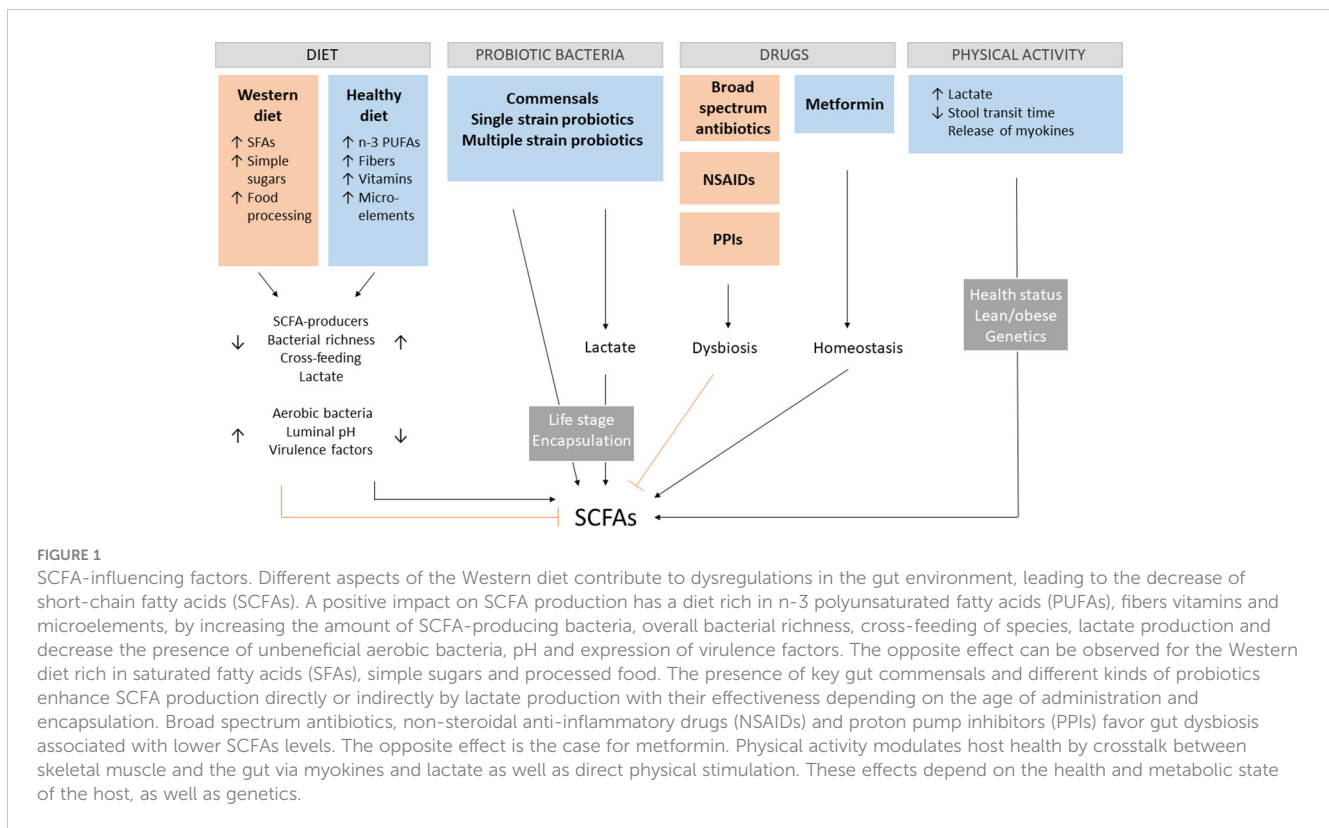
DIET

Western diet
↑ SFAs
↑ Simple sugars
↑ Food processing

Healthy diet
↑ n-3 PUFAs
↑ Fibers
↑ Vitamins
↑ Micro-elements

PROBIOTIC BACTERIA

Commensals
Single strain probiotics
Multiple strain probiotics

DRUGS

Broad spectrum antibiotics

NSAIDs

PPIs

Metformin

PHYSICAL ACTIVITY

↑ Lactate
↓ Stool transit time
Release of myokines

↓ SCFA-producers
Bacterial richness
Cross-feeding
Lactate ↑

↑ Aerobic bacteria
Luminal pH
Virulence factors ↓

Lactate

Dysbiosis

Homeostasis

Health status
Lean/obese
Genetics

Life stage
Encapsulation

SCFAs

FIGURE 1
SCFA-influencing factors. Different aspects of the Western diet contribute to dysregulations in the gut environment, leading to the decrease of short-chain fatty acids (SCFAs). A positive impact on SCFA production has a diet rich in n-3 polyunsaturated fatty acids (PUFAs), fibers vitamins and microelements, by increasing the amount of SCFA-producing bacteria, overall bacterial richness, cross-feeding of species, lactate production and decrease the presence of unbeneficial aerobic bacteria, pH and expression of virulence factors. The opposite effect can be observed for the Western diet rich in saturated fatty acids (SFAs), simple sugars and processed food. The presence of key gut commensals and different kinds of probiotics enhance SCFA production directly or indirectly by lactate production with their effectiveness depending on the age of administration and encapsulation. Broad spectrum antibiotics, non-steroidal anti-inflammatory drugs (NSAIDs) and proton pump inhibitors (PPIs) favor gut dysbiosis associated with lower SCFAs levels. The opposite effect is the case for metformin. Physical activity modulates host health by crosstalk between skeletal muscle and the gut via myokines and lactate as well as direct physical stimulation. These effects depend on the health and metabolic state of the host, as well as genetics.